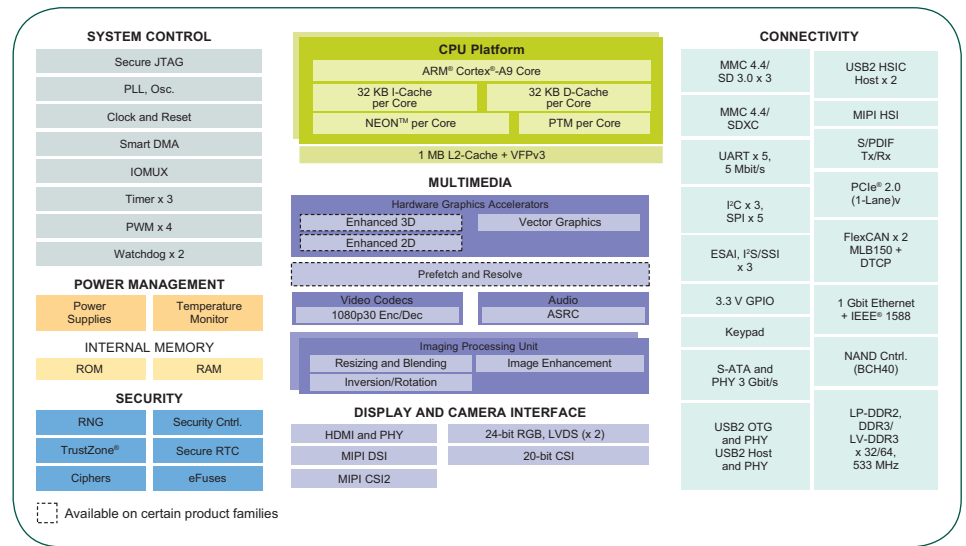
SYSTEM CONTROL

Secure JTAG

PLL, Osc.

Clock and Reset

Smart DMA

IOMUX

Timer x 3

PWM x 4

Watchdog x 2

POWER MANAGEMENT

Power Supplies

Temperature Monitor

INTERNAL MEMORY

ROM

RAM

SECURITY

RNG

Security Cntrl.

TrustZone®

Secure RTC

Ciphers

eFuses

Available on certain product families

CPU Platform

ARM® Cortex®-A9 Core

32 KB I-Cache per Core

32 KB D-Cache per Core

NEON™ per Core

PTM per Core

1 MB L2-Cache + VFPv3

MULTIMEDIA

Hardware Graphics Accelerators

Enhanced 3D

Vector Graphics

Enhanced 2D

Prefetch and Resolve

Video Codecs

1080p30 Enc/Dec

Audio

ASRC

Imaging Processing Unit

Resizing and Blending

Image Enhancement

Inversion/Rotation

DISPLAY AND CAMERA INTERFACE

HDMI and PHY

24-bit RGB, LVDS (x 2)

MIPI DSI

20-bit CSI

MIPI CSI2

CONNECTIVITY

MMC 4.4/ SD 3.0 x 3

USB2 HSIC Host x 2

MMC 4.4/ SDXC

MIPI HSI

S/PDIF Tx/Rx

UART x 5, 5 Mbit/s

PCIe® 2.0 (1-Lane)v

I²C x 3, SPI x 5

FlexCAN x 2 MLB150 + DTCP

ESAI, I²S/SSI x 3

3.3 V GPIO

1 Gbit Ethernet + IEEE® 1588

Keypad

NAND Cntrl. (BCH40)

S-ATA and PHY 3 Gbit/s

USB2 OTG and PHY USB2 Host and PHY

LP-DDR2, DDR3/ LV-DDR3 x 32/64, 533 MHz